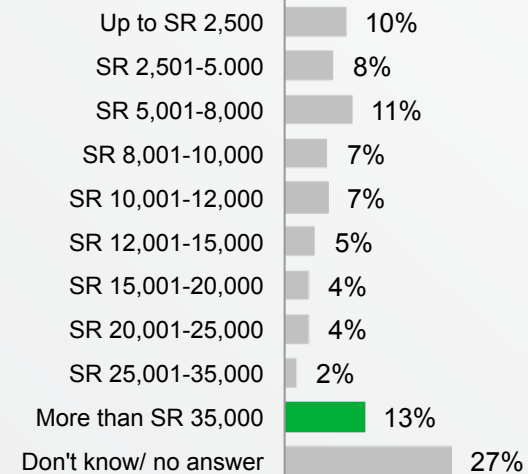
| | |
|---|---|
| Up to SR 2,500 | 10% |
| SR 2,501-5.000 | 8% |
| SR 5,001-8,000 | 11% |
| SR 8,001-10,000 | 7% |
| SR 10,001-12,000 | 7% |
| SR 12,001-15,000 | 5% |
| SR 15,001-20,000 | 4% |
| SR 20,001-25,000 | 4% |
| SR 25,001-35,000 | 2% |
| More than SR 35,000 | 13% |
| Don't know/ no answer | 27% |